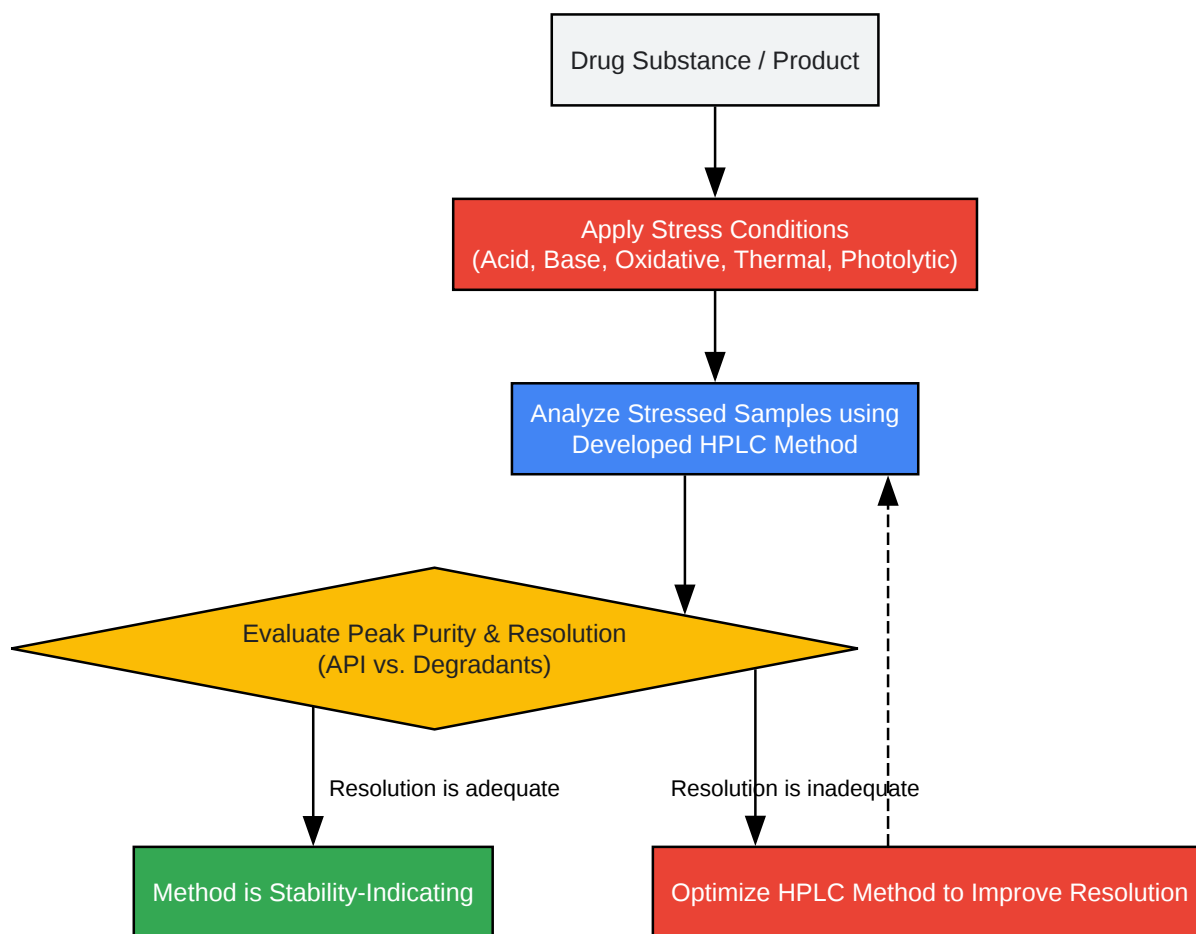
Drug Substance / Product

Apply Stress Conditions
(Acid, Base, Oxidative, Thermal, Photolytic)

Analyze Stressed Samples using
Developed HPLC Method

Evaluate Peak Purity & Resolution
(API vs. Degradants)

Resolution is adequate

Resolution is inadequate

Method is Stability-Indicating

Optimize HPLC Method to Improve Resolution